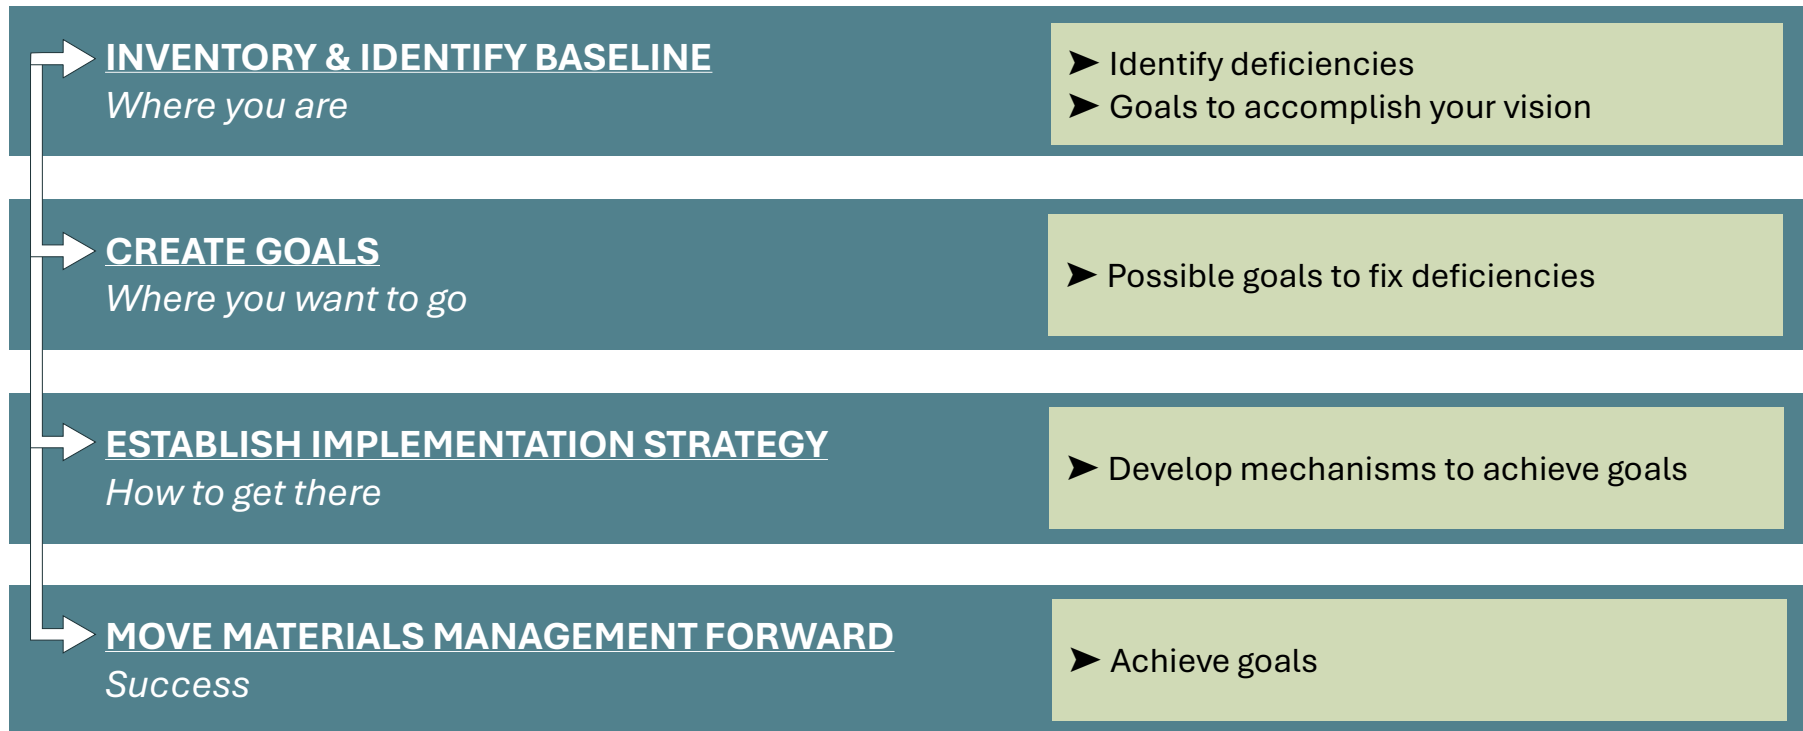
INVENTORY & IDENTIFY BASELINE
Where you are

➤ Identify deficiencies
➤ Goals to accomplish your vision

CREATE GOALS
Where you want to go

➤ Possible goals to fix deficiencies

ESTABLISH IMPLEMENTATION STRATEGY
How to get there

➤ Develop mechanisms to achieve goals

MOVE MATERIALS MANAGEMENT FORWARD
Success

➤ Achieve goals